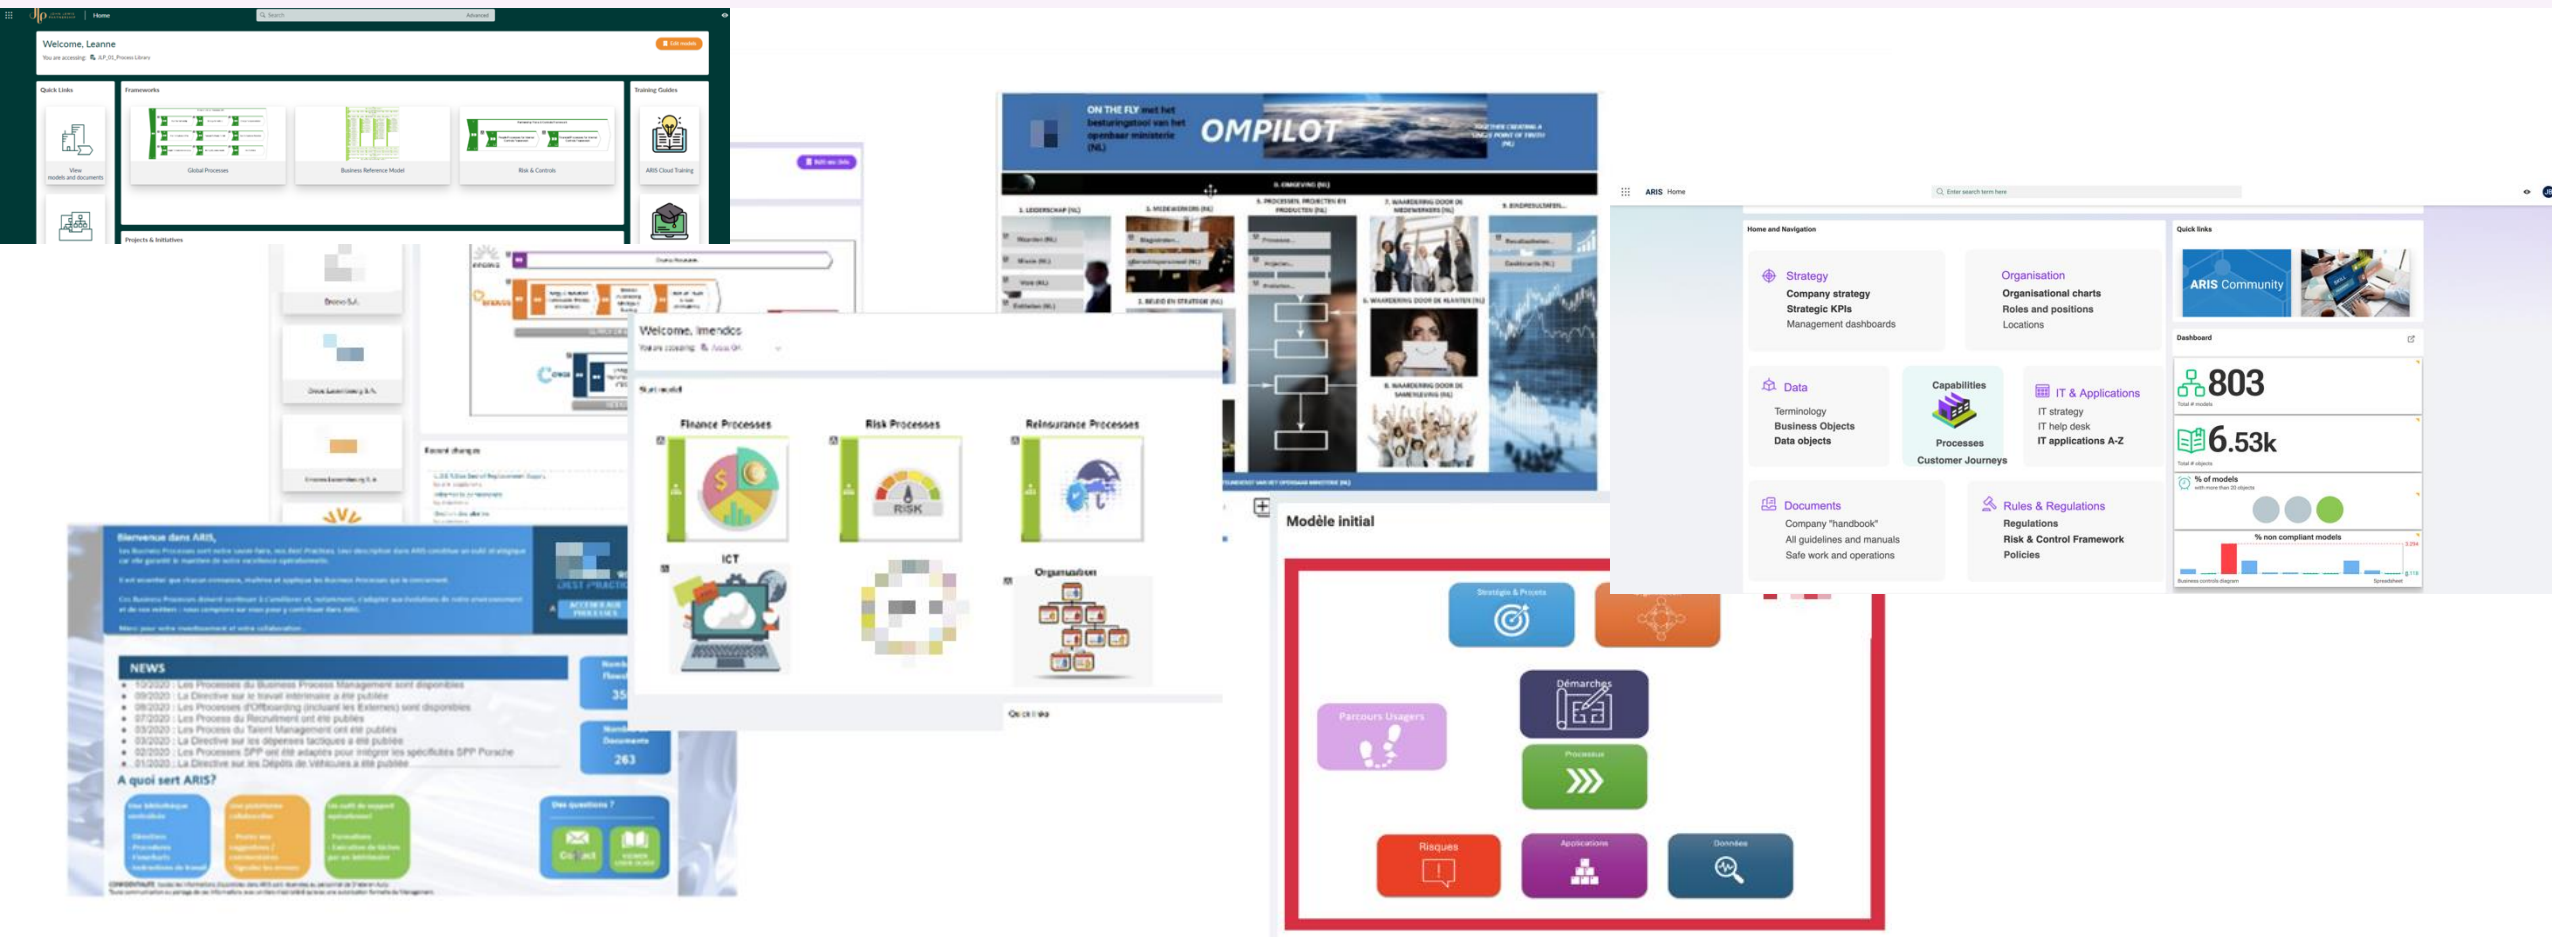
Home

Search

Welcome, Leanne

Edit models

Quick Links

View models and documents

Frameworks

Global Processes

Business Reference Model

Risk & Controls

Training Guides

ARIS Cloud Training

Projects & Initiatives

ON THE FLY met het besturingstool van het openbaar ministerie (NL)

OMPILOT

ARIS Home

Enter search term here

Home and Navigation

Strategy
Company strategy
Strategic KPIs
Management dashboards

Organisation
Organisational charts
Roles and positions
Locations

Data
Terminology
Business Objects
Data objects

Capabilities
Processes
Customer Journeys

IT & Applications
IT strategy
IT help desk
IT applications A-Z

Documents
Company "handbook"
All guidelines and manuals
Safe work and operations

Rules & Regulations
Regulations
Risk & Control Framework
Policies

Quick links

ARIS Community

Dashboard

803

6.53k

% of models

% non compliant models

Welcome, Imendes

Finance Processes

Risk Processes

Reinsurance Processes

ICT

Organisation

Bienvenue dans ARIS,

NEWS

A quoi sert ARIS?

Des questions ?

263

Modèle initial

Stratégie & Projets

Démarches

Parcours Usagers

Processus

Risques

Applications

Données